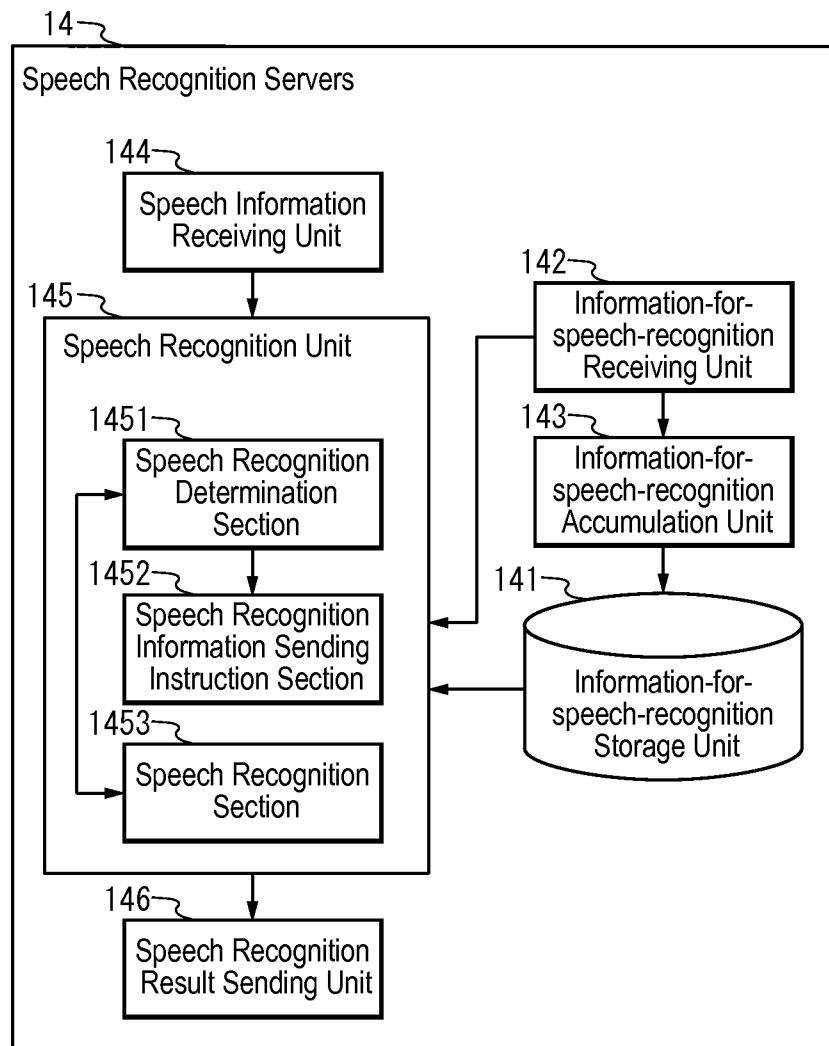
14

Speech Recognition Servers

144

Speech Information Receiving Unit

145

Speech Recognition Unit

1451

Speech Recognition Determination Section

1452

Speech Recognition Information Sending Instruction Section

1453

Speech Recognition Section

142

Information-for-speech-recognition Receiving Unit

143

Information-for-speech-recognition Accumulation Unit

141

Information-for-speech-recognition Storage Unit

146

Speech Recognition Result Sending Unit